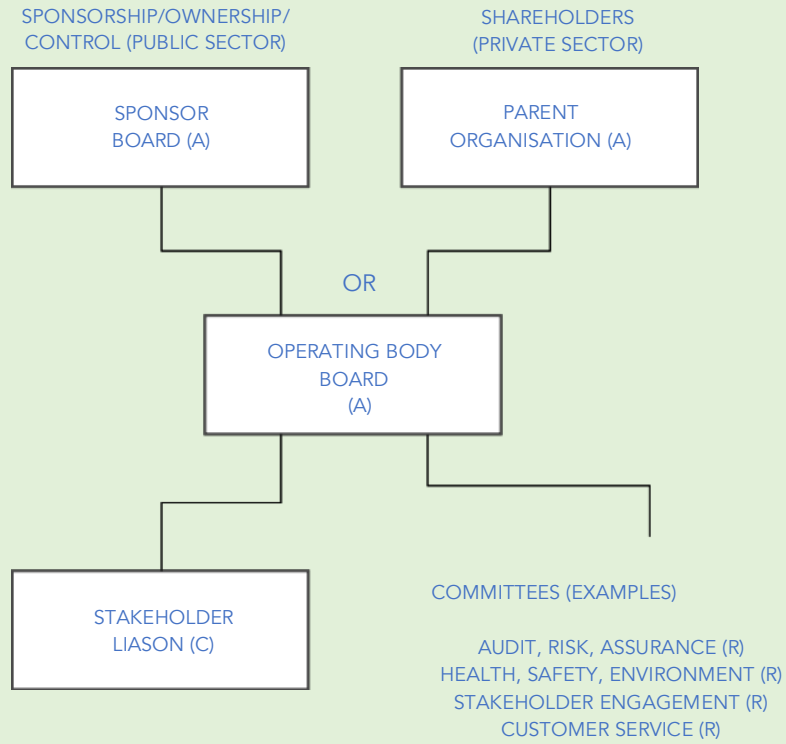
SPONSORSHIP/OWNERSHIP/
CONTROL (PUBLIC SECTOR)

SHAREHOLDERS
(PRIVATE SECTOR)

SPONSOR
BOARD (A)

PARENT
ORGANISATION (A)

OR

OPERATING BODY
BOARD
(A)

STAKEHOLDER
LIASON (C)

COMMITTEES (EXAMPLES)

AUDIT, RISK, ASSURANCE (R)
HEALTH, SAFETY, ENVIRONMENT (R)
STAKEHOLDER ENGAGEMENT (R)
CUSTOMER SERVICE (R)